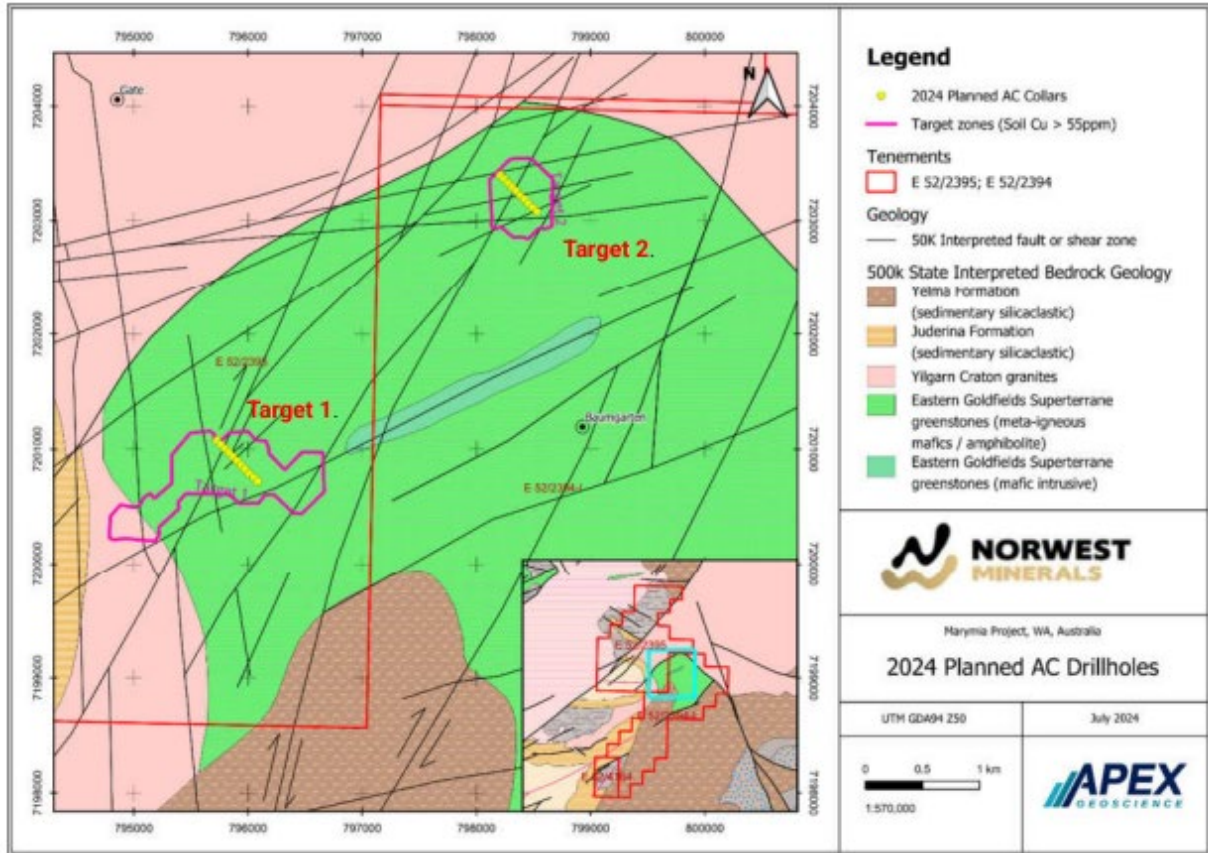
795000 796000 797000 798000 799000 800000

Gate

N

7204000 7203000 7202000 7201000 7200000 7199000 7198000

Target 2.

E 52/2395

Target 1.

Baumgarten

E 52/2394

7204000 7203000 7202000 7201000 7200000 7199000 7198000

795000 796000 797000 798000 799000 800000

E 52/2395

E 52/2394

Legend

2024 Planned AC Collars

Target zones (Soil Cu > 55ppm)

Tenements

E 52/2395; E 52/2394

Geology

50K Interpreted fault or shear zone

500k State Interpreted Bedrock Geology

Yelma Formation (sedimentary silicaclastic)

Juderina Formation (sedimentary silicaclastic)

Yilgarn Craton granites

Eastern Goldfields Superterrane greenstones (meta-igneous mafics / amphibolite)

Eastern Goldfields Superterrane greenstones (mafic intrusive)

NORWEST MINERALS

Marymia Project, WA, Australia

2024 Planned AC Drillholes

UTM GDA94 Z50

July 2024

0 0.5 1 km

1:570,000

APEX GEOSCIENCE